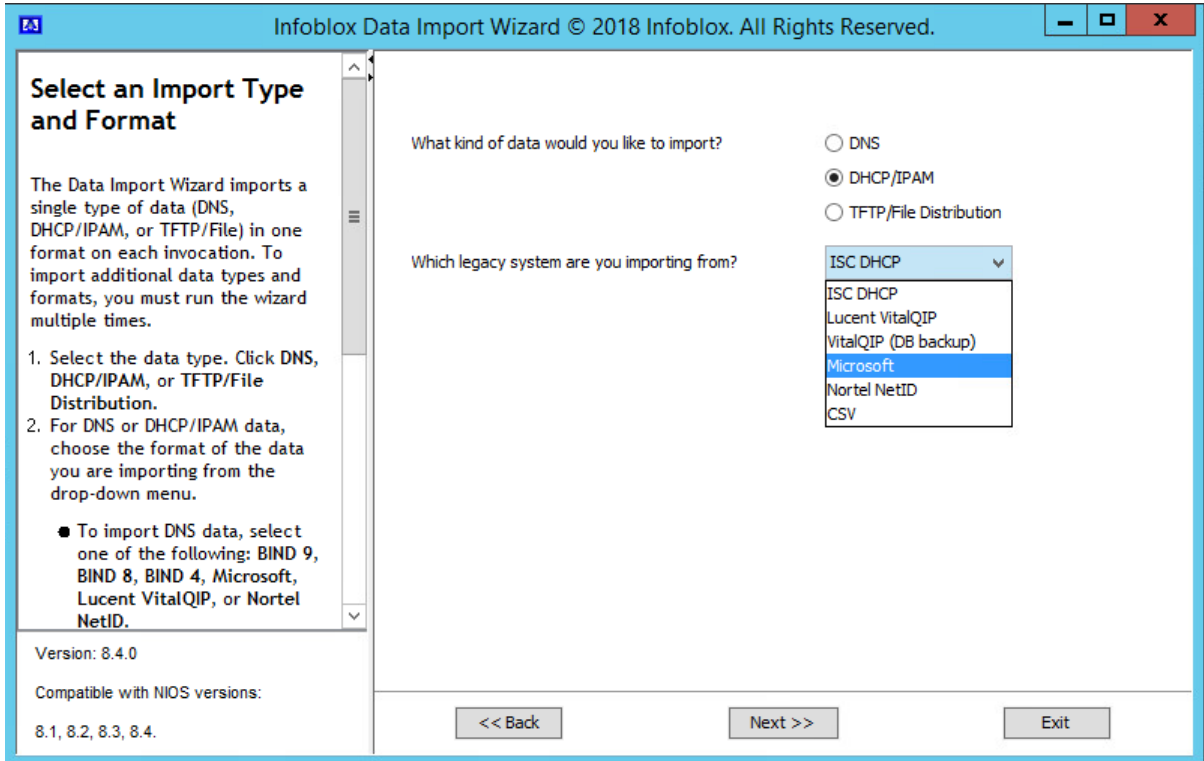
Infoblox Data Import Wizard © 2018 Infoblox. All Rights Reserved.

Select an Import Type and Format

The Data Import Wizard imports a single type of data (DNS, DHCP/IPAM, or TFTP/File) in one format on each invocation. To import additional data types and formats, you must run the wizard multiple times.

1. Select the data type. Click DNS, DHCP/IPAM, or TFTP/File Distribution.
2. For DNS or DHCP/IPAM data, choose the format of the data you are importing from the drop-down menu.

• To import DNS data, select one of the following: BIND 9, BIND 8, BIND 4, Microsoft, Lucent VitalQIP, or Nortel NetID.

Version: 8.4.0

Compatible with NIOS versions:

8.1, 8.2, 8.3, 8.4.

What kind of data would you like to import?

DNS

DHCP/IPAM

TFTP/File Distribution

Which legacy system are you importing from?

ISC DHCP

ISC DHCP
Lucent VitalQIP
VitalQIP (DB backup)
Microsoft
Nortel NetID
CSV

<< Back

Next >>

Exit